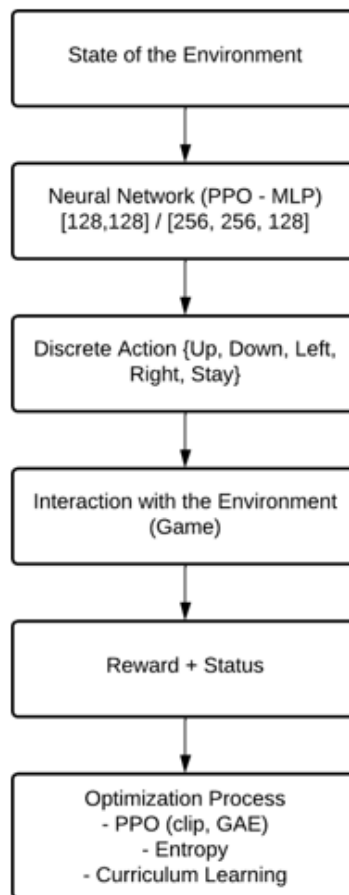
State of the Environment

Neural Network (PPO - MLP)
[128,128] / [256, 256, 128]

Discrete Action {Up, Down, Left, Right, Stay}

Interaction with the Environment (Game)

Reward + Status

Optimization Process
- PPO (clip, GAE)
- Entropy
- Curriculum Learning